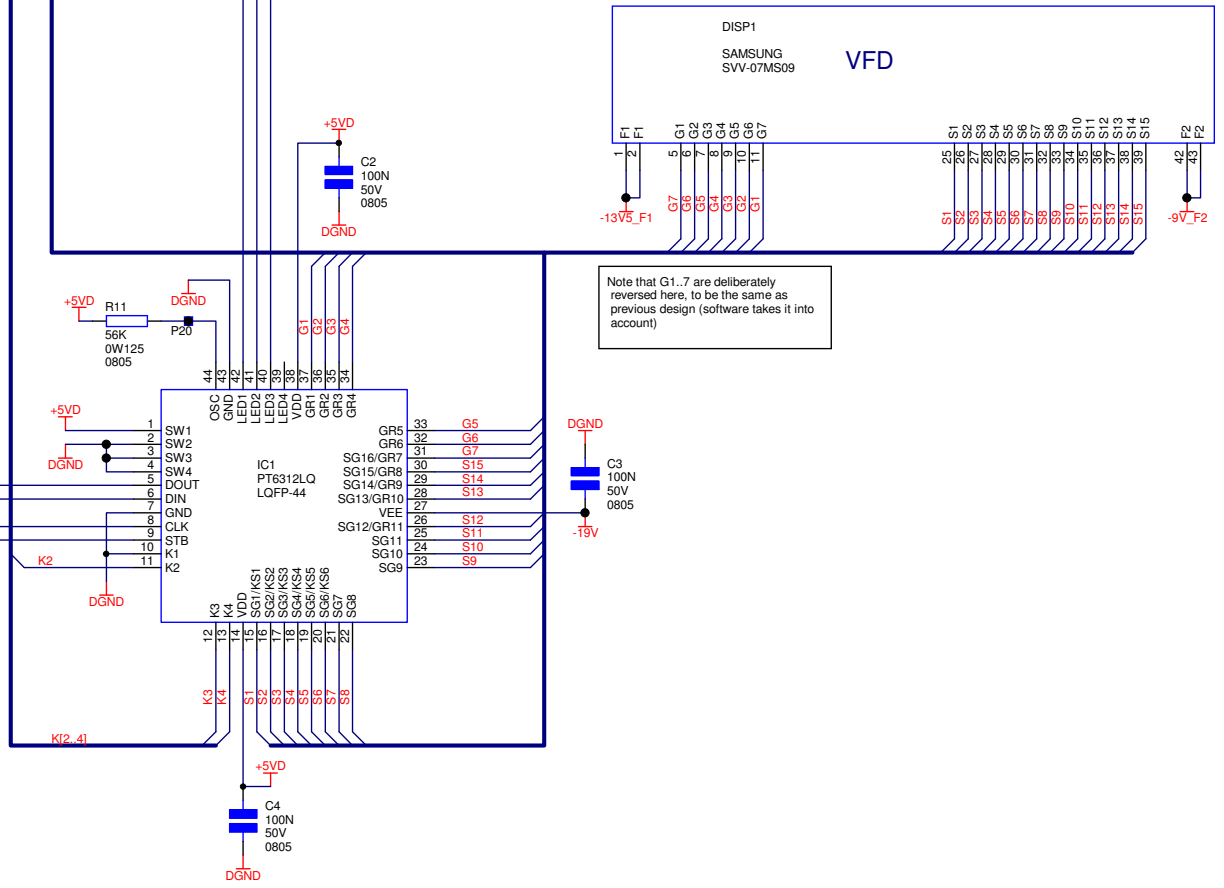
DISP1

SAMSUNG
SVV-07MS09

VFD

F1 F1 G1 G2 G3 G4 G5 G6 G7 S1 S2 S3 S4 S5 S6 S7 S8 S9 S10 S11 S12 S13 S14 S15 F2 F2

1 2 5 6 7 8 9 10 11 25 26 27 28 29 30 31 32 33 34 35 36 37 38 39 42 43

-13V5_F1

G7 G6 G5 G4 G3 G2 G1

S1 S2 S3 S4 S5 S6 S7 S8 S9 S10 S11 S12 S13 S14 S15

-9V_F2

+5VD
C2
100N
50V
0805
DGND

Note that G1..7 are deliberately reversed here, to be the same as previous design (software takes it into account)

+5VD
R11
56K
0W125
0805

DGND
P20

G1 G2 G3 G4

44 43 42 41 40 39 38 37 36 35 34

OSC GND LED1 LED2 LED3 LED4 VDD GR1 GR2 GR3 GR4

+5VD
DGND

1 SW1
2 SW2
3 SW3
4 SW4
5 DOUT
6 DIN
7 GND
8 CLK
9 STB
10 K1
11 K2

K2
DGND

IC1
PT6312LQ
LQFP-44

GR5 33 G5
GR6 32 G6
SG16/GR7 31 G7
SG15/GR8 30 S15
SG14/GR9 29 S14
SG13/GR10 28 S13
VEE 27
SG12/GR11 26 S12
SG11 25 S11
SG10 24 S10
SG9 23 S9

DGND
C3
100N
50V
0805
-19V

K3 K4 VDD SG1/KS1 SG2/KS2 SG3/KS3 SG4/KS4 SG5/KS5 SG6/KS6 SG7 SG8

12 13 14 15 16 17 18 19 20 21 22

K3 K4 S1 S2 S3 S4 S5 S6 S7 S8

K[2..4]

+5VD
C4
100N
50V
0805
DGND